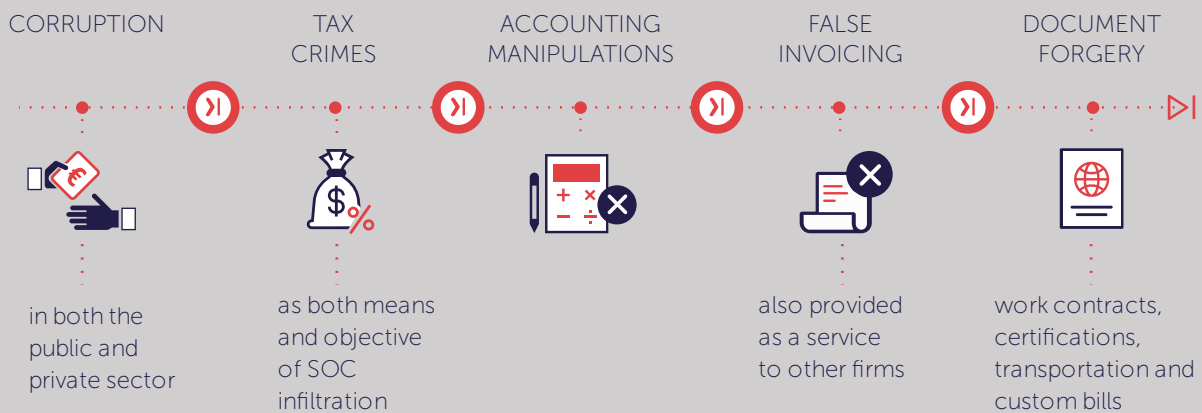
CORRUPTION

TAX CRIMES

ACCOUNTING MANIPULATIONS

FALSE INVOICING

DOCUMENT FORGERY

€

$ %

+ ×
− ÷

in both the public and private sector

as both means and objective of SOC infiltration

also provided as a service to other firms

work contracts, certifications, transportation and custom bills